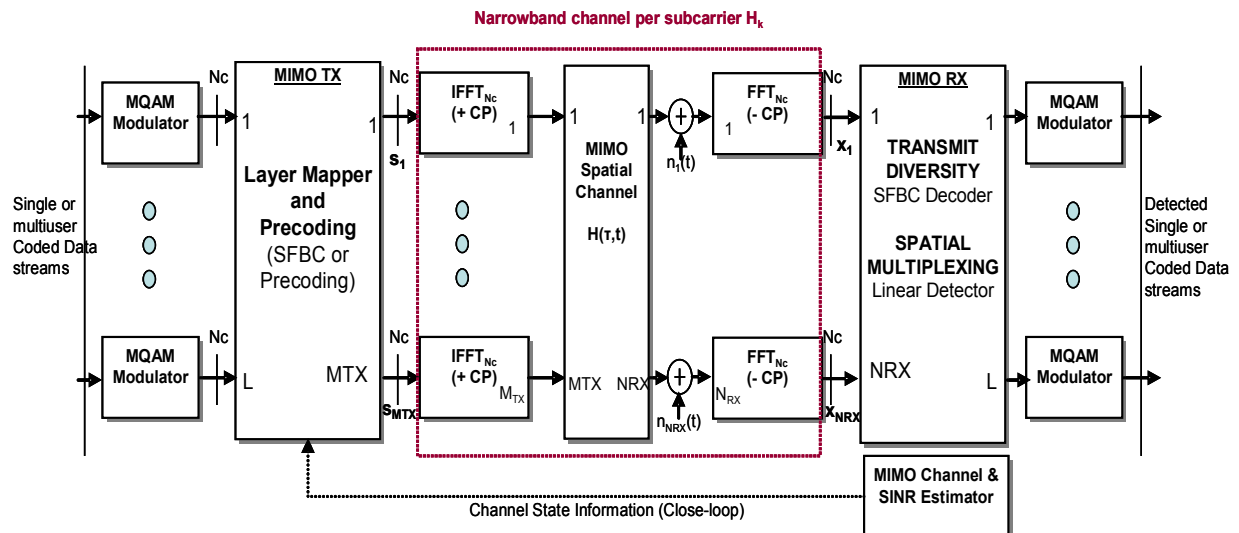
Narrowband channel per subcarrier $H_k$

Single or multiuser Coded Data streams

MQAM Modulator

Nc

MQAM Modulator

Nc

MIMO TX

1

1

Layer Mapper and Precoding (SFBC or Precoding)

L

MTX

Nc

$s_1$

Nc

$s_{MTX}$

$IFFT_{Nc}$ (+ CP) 1

$IFFT_{Nc}$ (+ CP) $M_{TX}$

1

1

MIMO Spatial Channel

$H(\tau,t)$

MTX

NRX

$n_1(t)$

$n_{NRX}(t)$

$FFT_{Nc}$ (- CP) 1

$FFT_{Nc}$ (- CP) $N_{RX}$

Nc

$x_1$

Nc

$x_{NRX}$

MIMO RX

1

1

TRANSMIT DIVERSITY SFBC Decoder

SPATIAL MULTIPLEXING Linear Detector

NRX

L

MQAM Modulator

MQAM Modulator

Detected Single or multiuser Coded Data streams

MIMO Channel & SINR Estimator

Channel State Information (Close-loop)